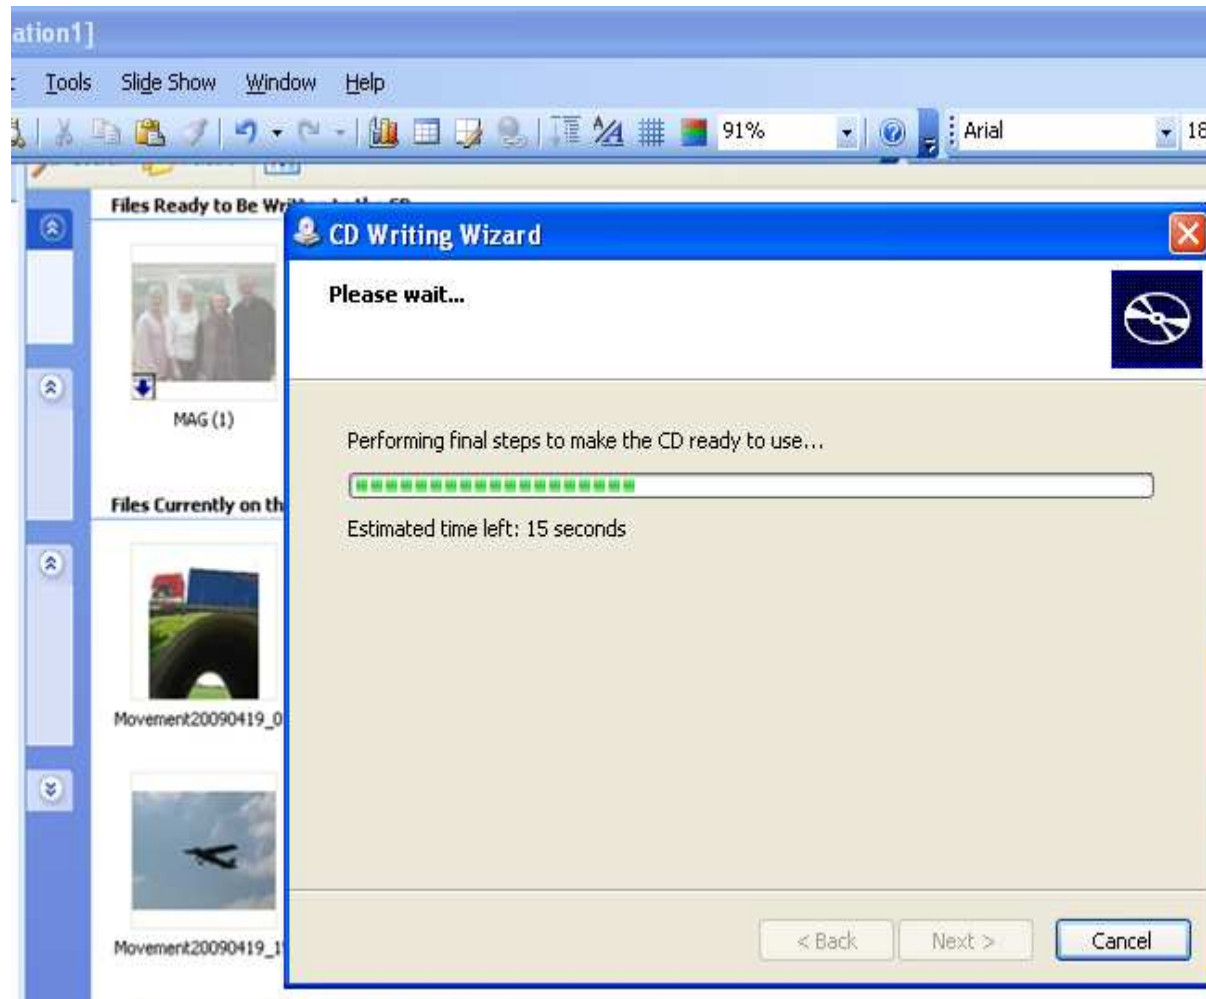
ation1]

Tools Slide Show Window Help

91%

Arial

18

Files Ready to Be Wr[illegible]

MAG (1)

Files Currently on th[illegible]

Movement20090419_0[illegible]

Movement20090419_1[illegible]

CD Writing Wizard

Please wait...

Performing final steps to make the CD ready to use...

Estimated time left: 15 seconds

< Back

Next >

Cancel